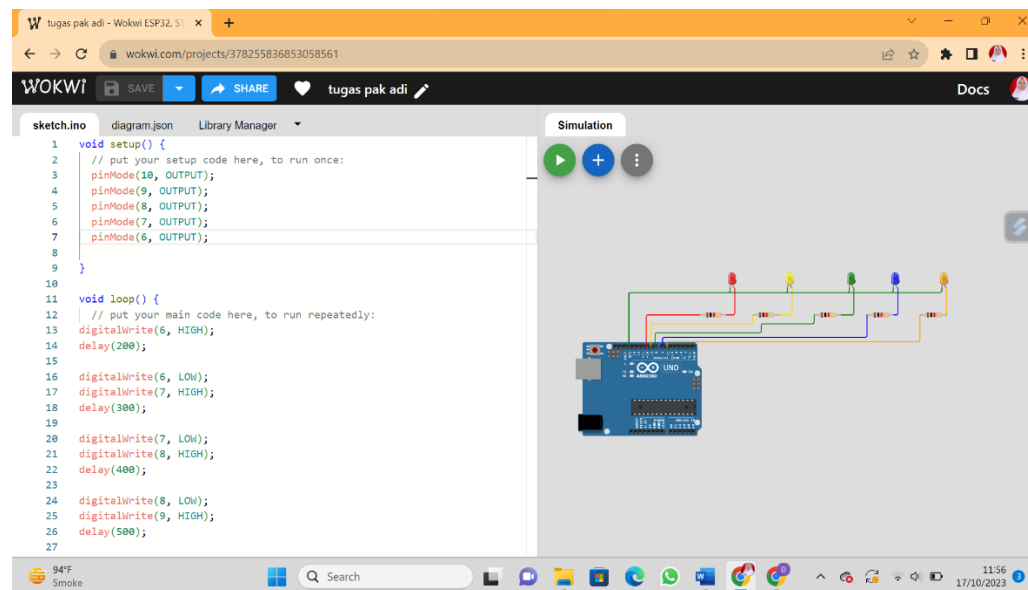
tugas pak adi - Wokwi ESP32, ST ×
+
wokwi.com/projects/378255836853058561
WOKWI SAVE SHARE tugas pak adi Docs
sketch.ino diagram.json Library Manager
Simulation

```
1 void setup() {
2   // put your setup code here, to run once:
3   pinMode(10, OUTPUT);
4   pinMode(9, OUTPUT);
5   pinMode(8, OUTPUT);
6   pinMode(7, OUTPUT);
7   pinMode(6, OUTPUT);
8
9 }
10
11 void loop() {
12   // put your main code here, to run repeatedly:
13 digitalWrite(6, HIGH);
14 delay(200);
15
16 digitalWrite(6, LOW);
17 digitalWrite(7, HIGH);
18 delay(300);
19
20 digitalWrite(7, LOW);
21 digitalWrite(8, HIGH);
22 delay(400);
23
24 digitalWrite(8, LOW);
25 digitalWrite(9, HIGH);
26 delay(500);
27
```

UNO

94°F
Smoke
Search
11:56
17/10/2023
3